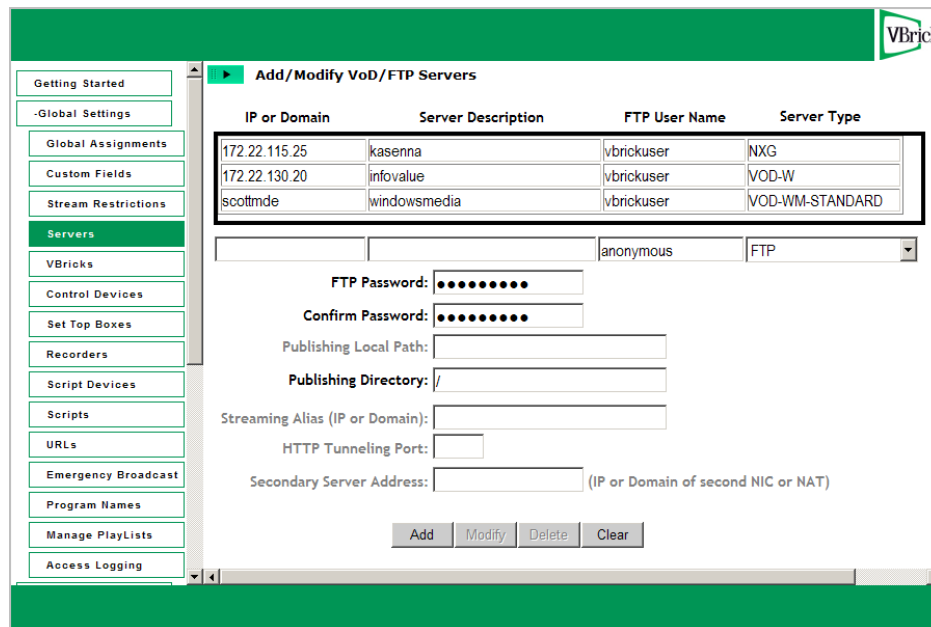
VBric

Getting Started
-Global Settings
Global Assignments
Custom Fields
Stream Restrictions
Servers
VBricks
Control Devices
Set Top Boxes
Recorders
Script Devices
Scripts
URLs
Emergency Broadcast
Program Names
Manage PlayLists
Access Logging

Add/Modify VoD/FTP Servers

| IP or Domain | Server Description | FTP User Name | Server Type |
|---|---|---|---|
| 172.22.115.25 | kasenna | vbrickuser | NXG |
| 172.22.130.20 | infovalue | vbrickuser | VOD-W |
| scottmde | windowsmedia | vbrickuser | VOD-WM-STANDARD |

anonymous
FTP

FTP Password: ●●●●●●●●●
Confirm Password: ●●●●●●●●●
Publishing Local Path:
Publishing Directory: /
Streaming Alias (IP or Domain):
HTTP Tunneling Port:
Secondary Server Address: (IP or Domain of second NIC or NAT)

Add Modify Delete Clear